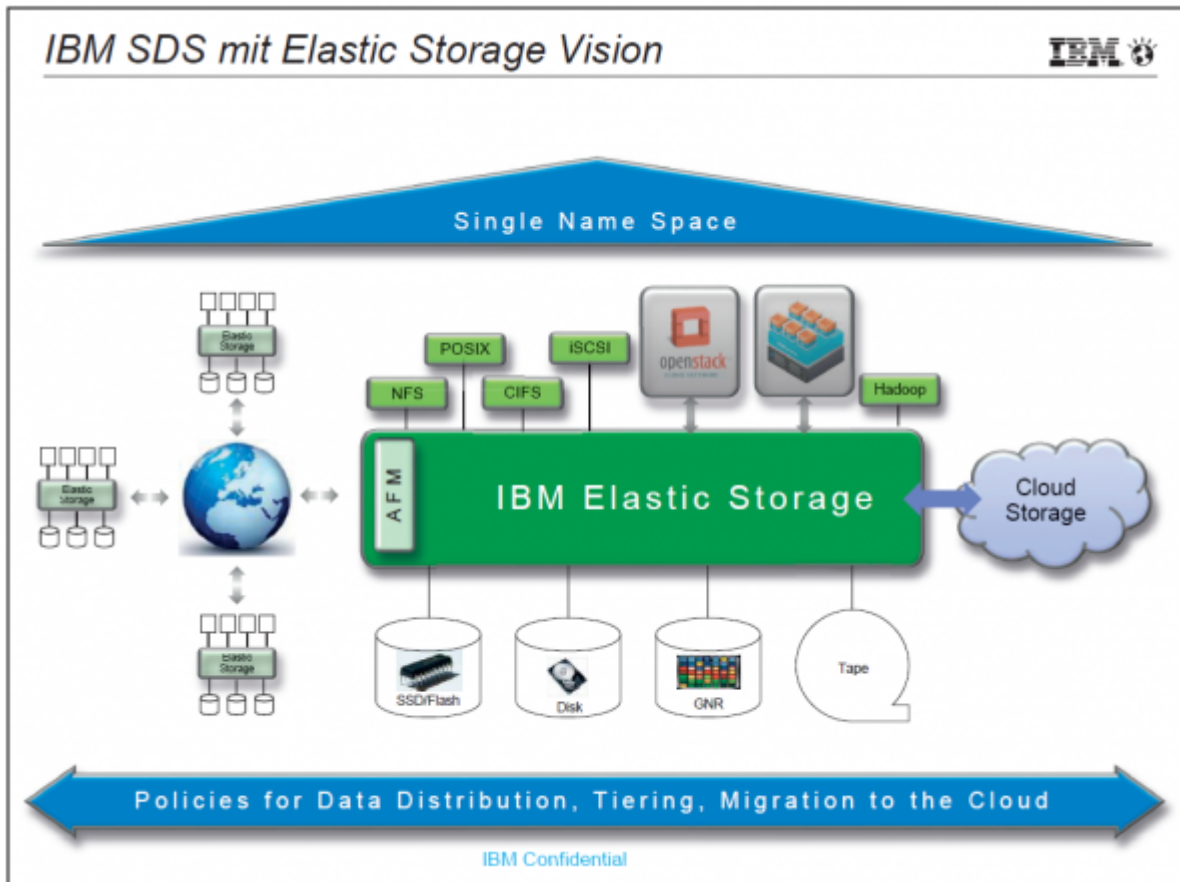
IBM SDS mit Elastic Storage Vision

IBM

Single Name Space

Elastic Storage

Elastic Storage

Elastic Storage

POSIX

iSCSI

NFS

CIFS

openstack

Hadoop

AFM

IBM Elastic Storage

Cloud Storage

SSD/Flash

Disk

GNR

Tape

Policies for Data Distribution, Tiering, Migration to the Cloud

IBM Confidential